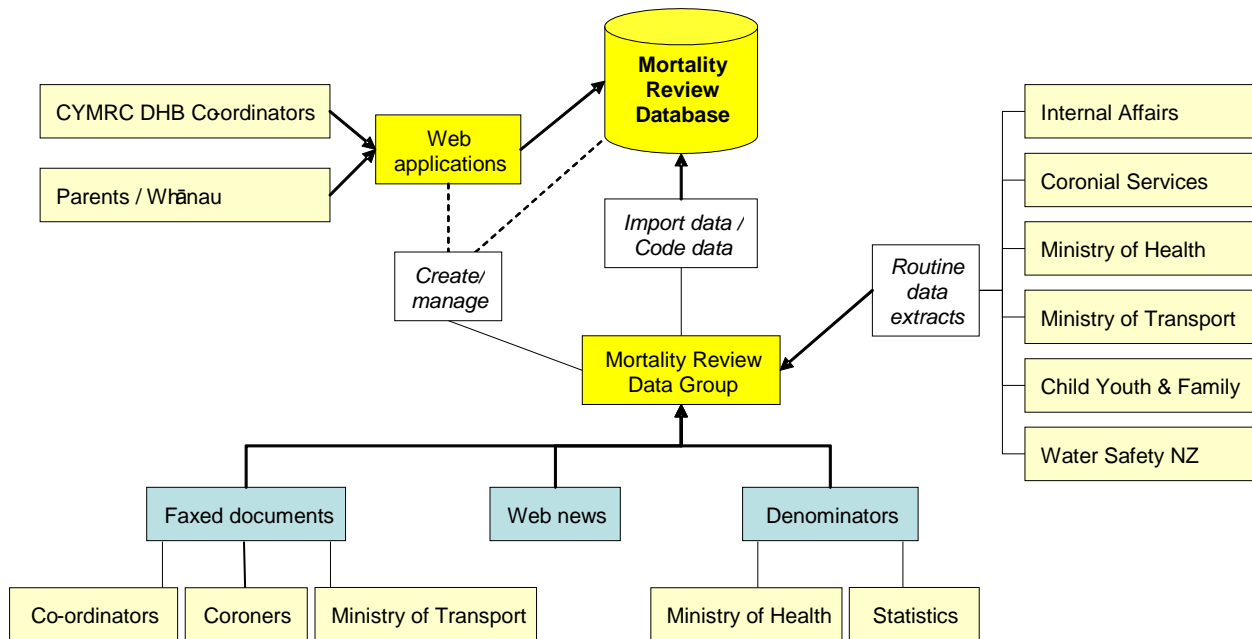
Mortality Review Database

CYMRC DHB Co-ordinators

Parents / Whānau

Web applications

Create/ manage

Import data / Code data

Internal Affairs

Coronial Services

Ministry of Health

Ministry of Transport

Child Youth & Family

Water Safety NZ

Routine data extracts

Mortality Review Data Group

Faxed documents

Web news

Denominators

Co-ordinators

Coroners

Ministry of Transport

Ministry of Health

Statistics